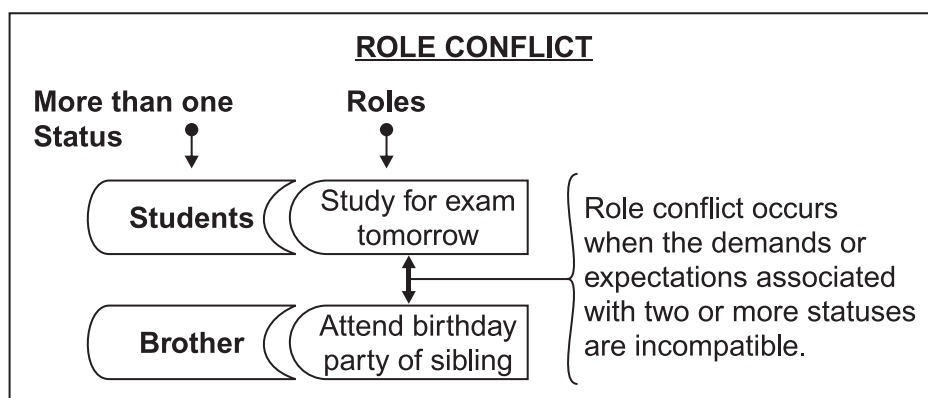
ROLE CONFLICT

More than one Status

Roles

Students

Study for exam tomorrow

Brother

Attend birthday party of sibling

Role conflict occurs when the demands or expectations associated with two or more statuses are incompatible.